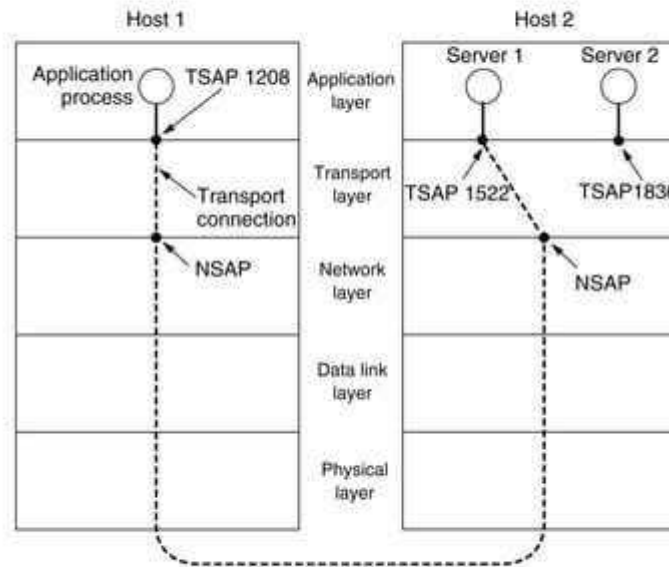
Host 1

Host 2

Application process

TSAP 1208

Application layer

Server 1

Server 2

Transport connection

Transport layer

TSAP 1522

TSAP183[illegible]

NSAP

Network layer

NSAP

Data link layer

Physical layer